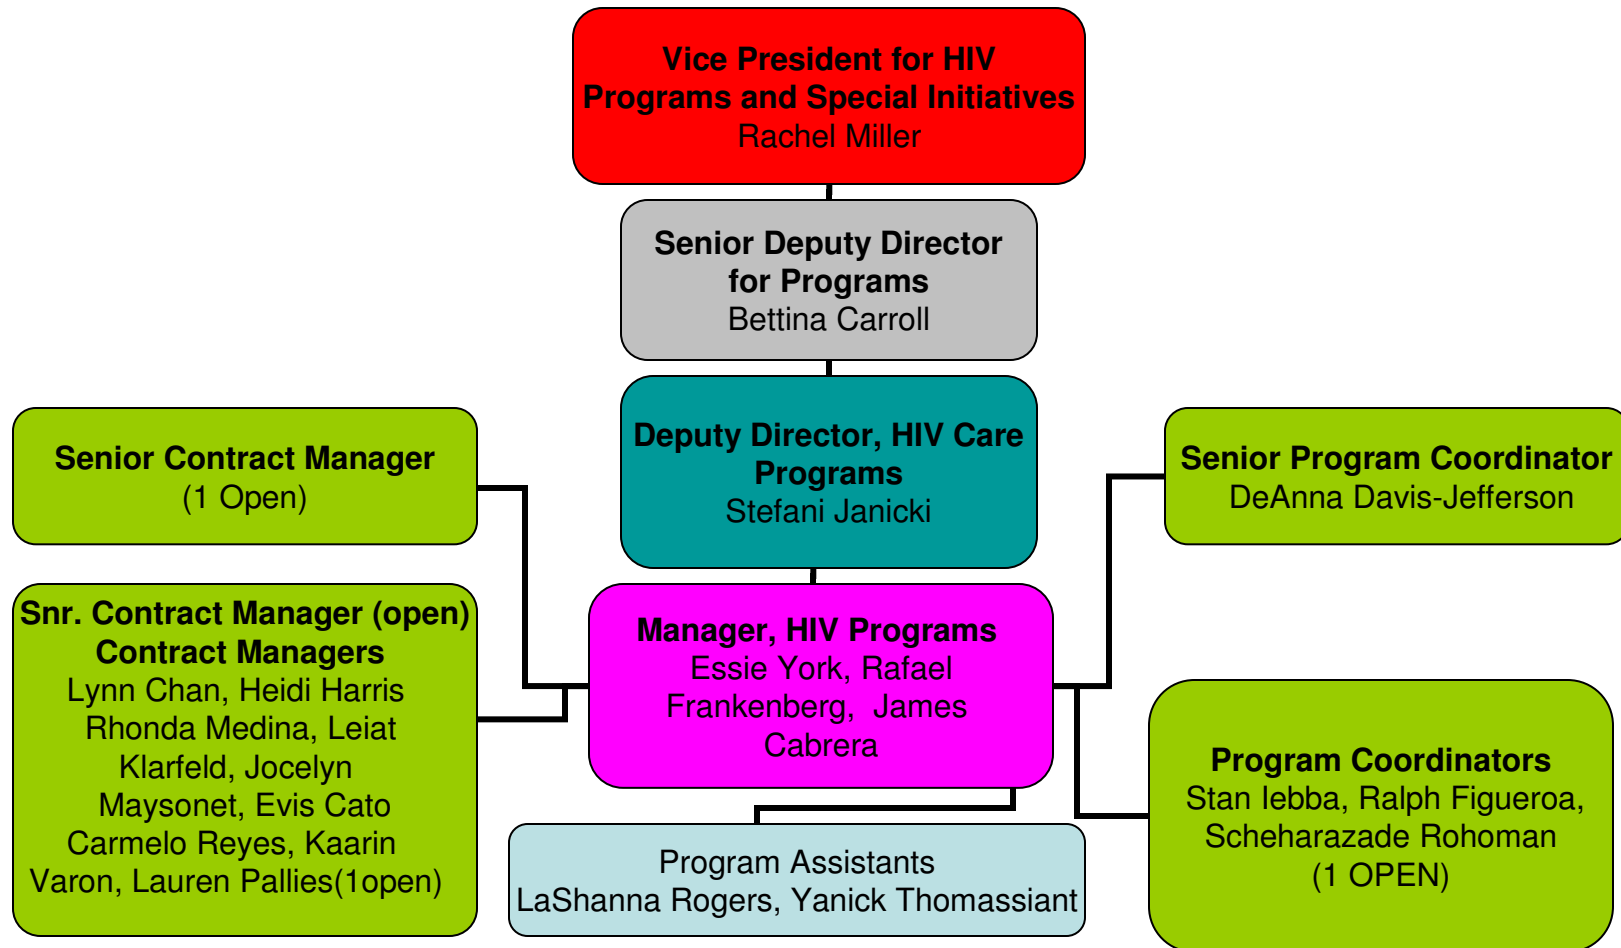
Vice President for HIV Programs and Special Initiatives
Rachel Miller

Senior Deputy Director for Programs
Bettina Carroll

Senior Contract Manager
(1 Open)

Deputy Director, HIV Care Programs
Stefani Janicki

Senior Program Coordinator
DeAnna Davis-Jefferson

Snr. Contract Manager (open)
Contract Managers
Lynn Chan, Heidi Harris
Rhonda Medina, Leiat Klarfeld, Jocelyn Maysonet, Evis Cato
Carmelo Reyes, Kaarin Varon, Lauren Pallies(1open)

Manager, HIV Programs
Essie York, Rafael Frankenberg, James Cabrera

Program Coordinators
Stan Iebba, Ralph Figueroa, Scheharazade Rohoman
(1 OPEN)

Program Assistants
LaShanna Rogers, Yanick Thomassiant